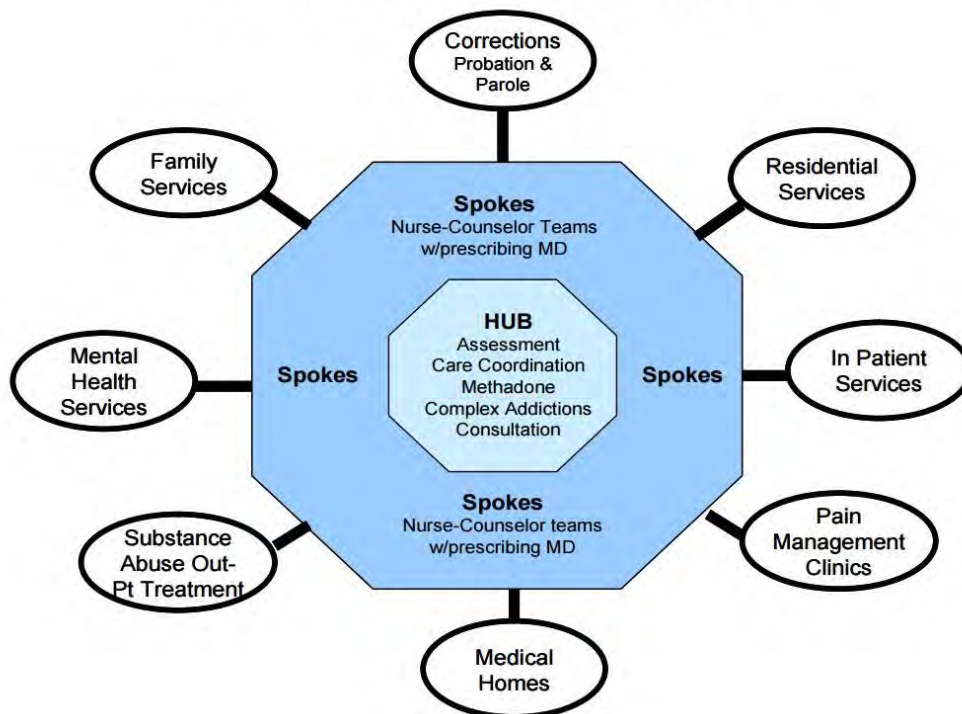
Corrections
Probation & Parole

Family Services

Residential Services

Spokes
Nurse-Counselor Teams w/prescribing MD

Mental Health Services

Spokes

HUB
Assessment
Care Coordination
Methadone
Complex Addictions
Consultation

Spokes

In Patient Services

Spokes
Nurse-Counselor teams w/prescribing MD

Substance Abuse Out-Pt Treatment

Pain Management Clinics

Medical Homes